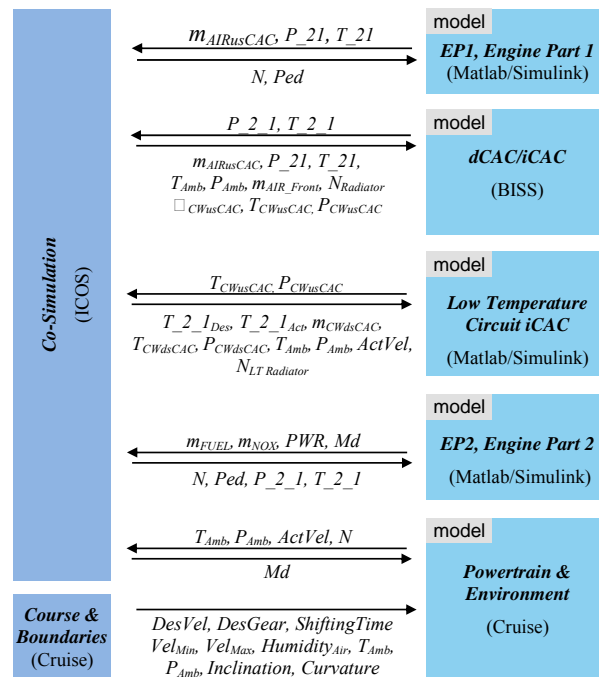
Co-Simulation (ICOS)

$m_{AIRusCAC}$, P_21, T_21

N, Ped

model

EP1, Engine Part 1

(Matlab/Simulink)

P_2_1, T_2_1

$m_{AIRusCAC}$, P_21, T_21, $T_{Amb}$, $P_{Amb}$, $m_{AIR\_Front}$, $N_{Radiator}$ □$_{CWusCAC}$, $T_{CWusCAC}$, $P_{CWusCAC}$

model

dCAC/iCAC

(BISS)

$T_{CWusCAC}$, $P_{CWusCAC}$

T_2_1$_{Des}$, T_2_1$_{Act}$, $m_{CWdsCAC}$, $T_{CWdsCAC}$, $P_{CWdsCAC}$, $T_{Amb}$, $P_{Amb}$, ActVel, $N_{LT\ Radiator}$

model

Low Temperature Circuit iCAC

(Matlab/Simulink)

$m_{FUEL}$, $m_{NOX}$, PWR, Md

N, Ped, P_2_1, T_2_1

model

EP2, Engine Part 2

(Matlab/Simulink)

$T_{Amb}$, $P_{Amb}$, ActVel, N

Md

model

Powertrain & Environment

(Cruise)

Course & Boundaries (Cruise)

DesVel, DesGear, ShiftingTime $Vel_{Min}$, $Vel_{Max}$, $Humidity_{Air}$, $T_{Amb}$, $P_{Amb}$, Inclination, Curvature